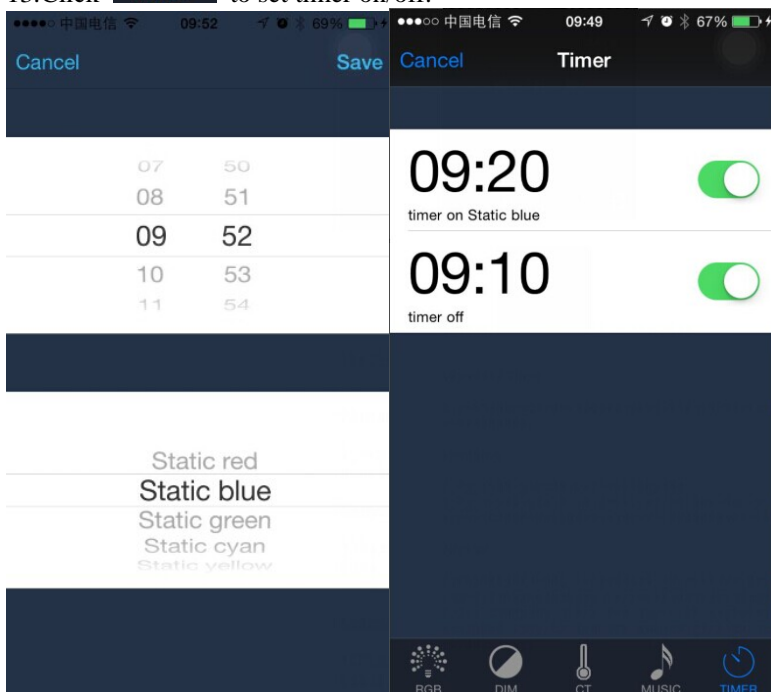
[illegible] to set timer on/off.

●●●●○ 中国电信 09:52 69%

Cancel Save

07 50
08 51
09 52
10 53
11 54

Static red
Static blue
Static green
Static cyan
Static yellow

●●●○○ 中国电信 09:49 67%

Cancel Timer

09:20
timer on Static blue

09:10
timer off

RGB DIM CT MUSIC TIMER